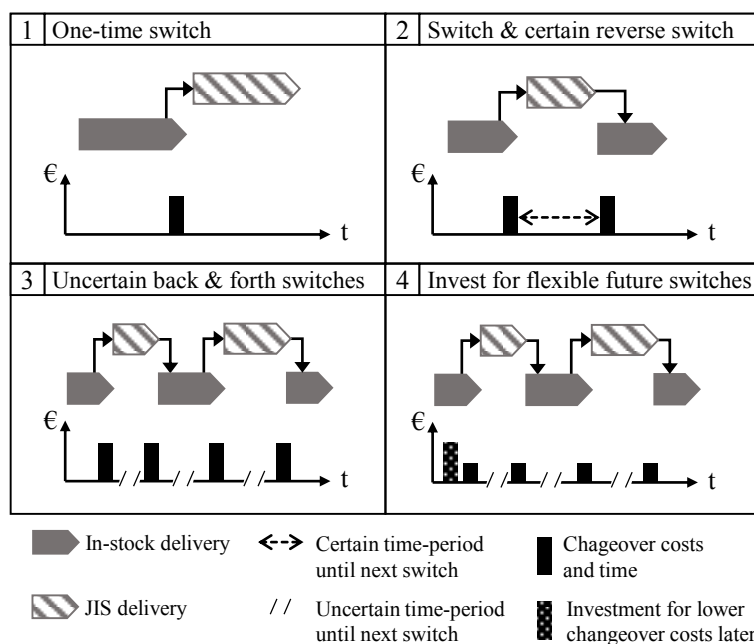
1 One-time switch

€

t

2 Switch & certain reverse switch

€

t

3 Uncertain back & forth switches

€

t

4 Invest for flexible future switches

€

t

In-stock delivery

Certain time-period until next switch

Chageover costs and time

JIS delivery

Uncertain time-period until next switch

Investment for lower changeover costs later